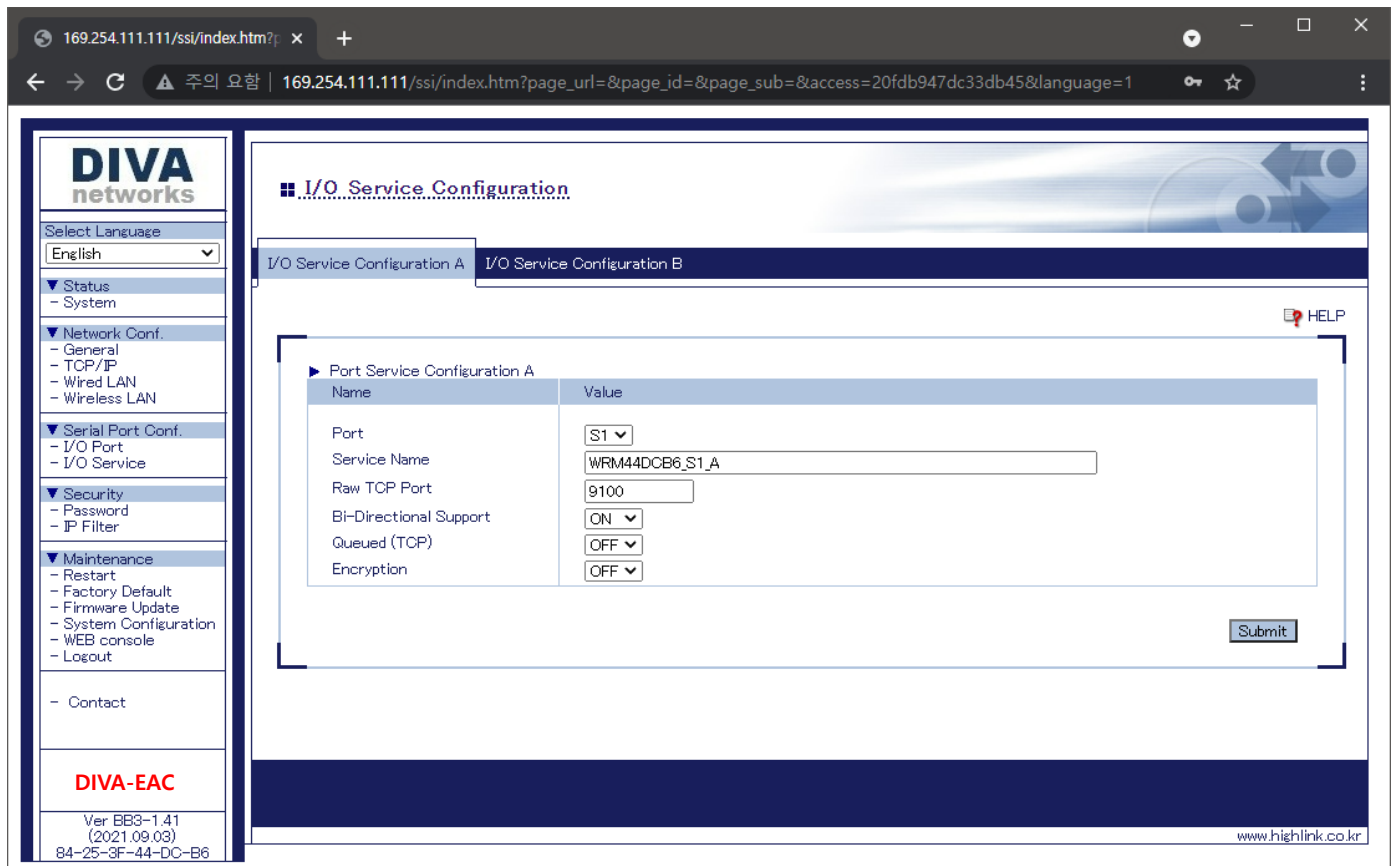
169.254.111.111/ssi/index.htm?p ×
+

주의 요함 | 169.254.111.111/ssi/index.htm?page_url=&page_id=&page_sub=&access=20fdb947dc33db45&language=1

DIVA
networks

Select Language
English

▼ Status
- System

▼ Network Conf.
- General
- TCP/IP
- Wired LAN
- Wireless LAN

▼ Serial Port Conf.
- I/O Port
- I/O Service

▼ Security
- Password
- IP Filter

▼ Maintenance
- Restart
- Factory Default
- Firmware Update
- System Configuration
- WEB console
- Logout

- Contact

DIVA-EAC

Ver BB3-1.41
(2021.09.03)
84-25-3F-44-DC-B6

I/O Service Configuration

I/O Service Configuration A | I/O Service Configuration B

HELP

▶ Port Service Configuration A

| Name | Value |
|---|---|
| Port | S1 |
| Service Name | WRM44DCB6_S1_A |
| Raw TCP Port | 9100 |
| Bi-Directional Support | ON |
| Queued (TCP) | OFF |
| Encryption | OFF |

Submit

www.highlink.co.kr